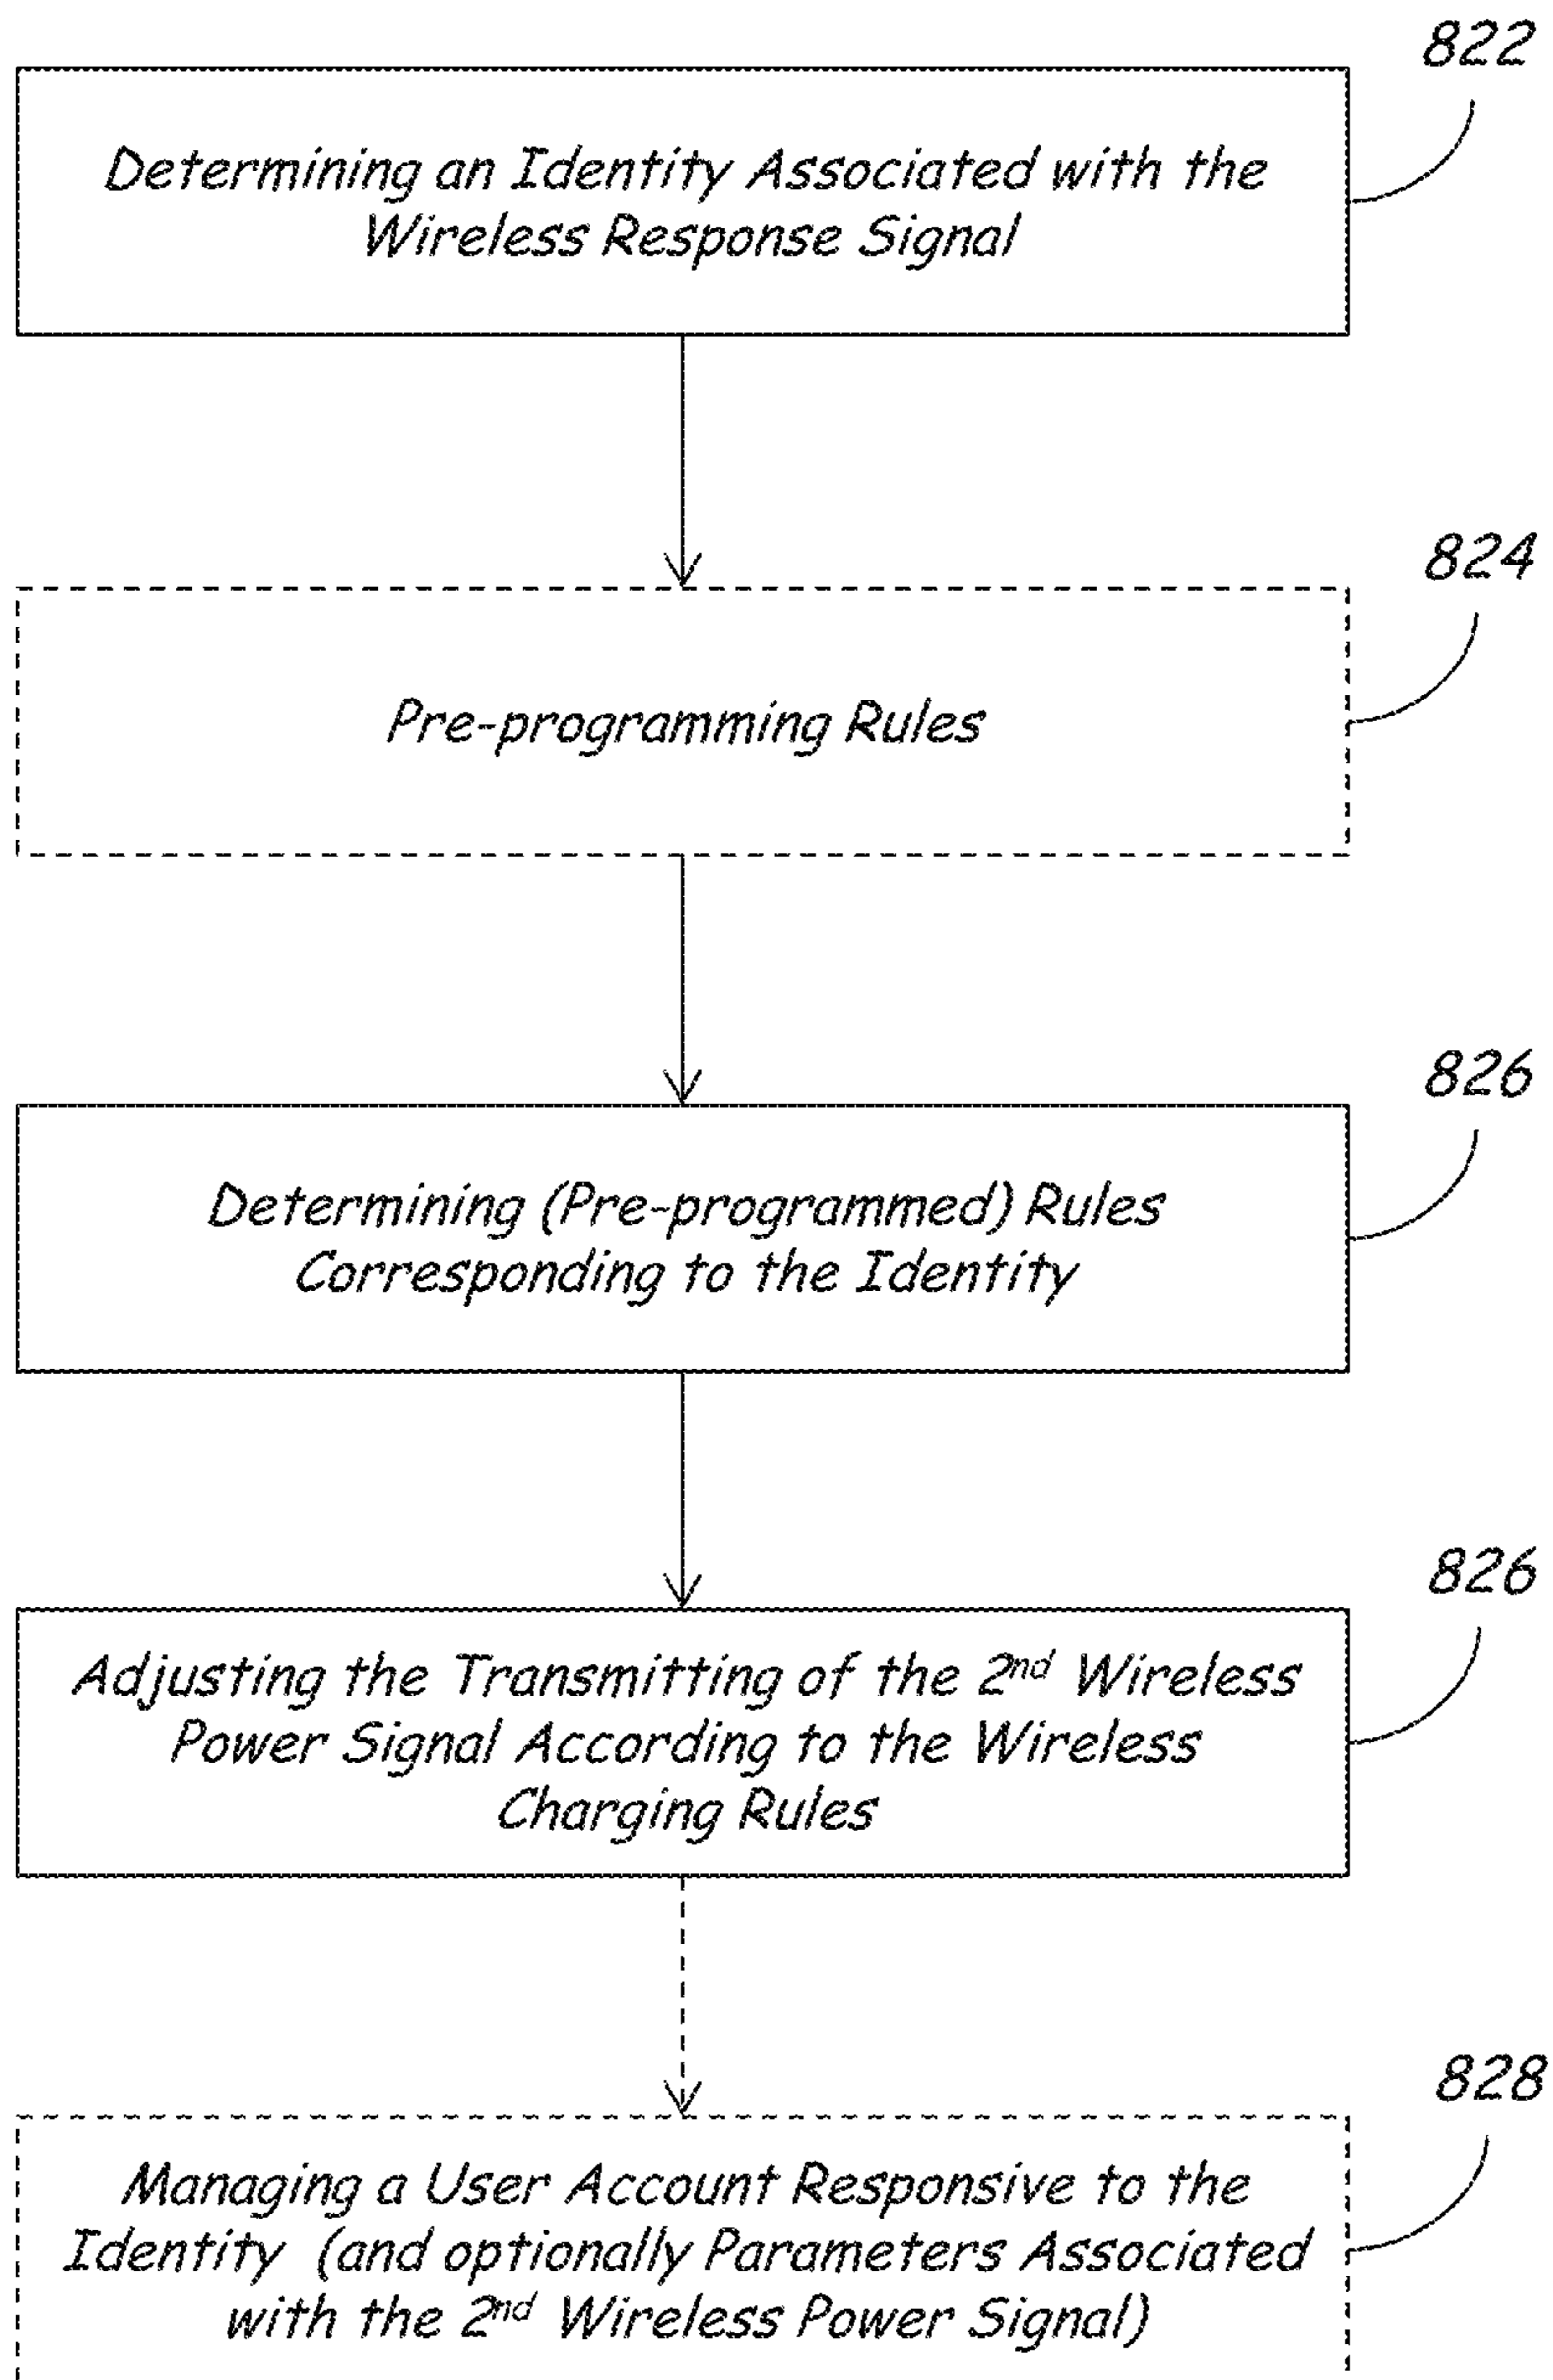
822

Determining an Identity Associated with the Wireless Response Signal

824

Pre-programming Rules

826

Determining (Pre-programmed) Rules Corresponding to the Identity

826

Adjusting the Transmitting of the 2$^{nd}$ Wireless Power Signal According to the Wireless Charging Rules

828

Managing a User Account Responsive to the Identity (and optionally Parameters Associated with the 2$^{nd}$ Wireless Power Signal)